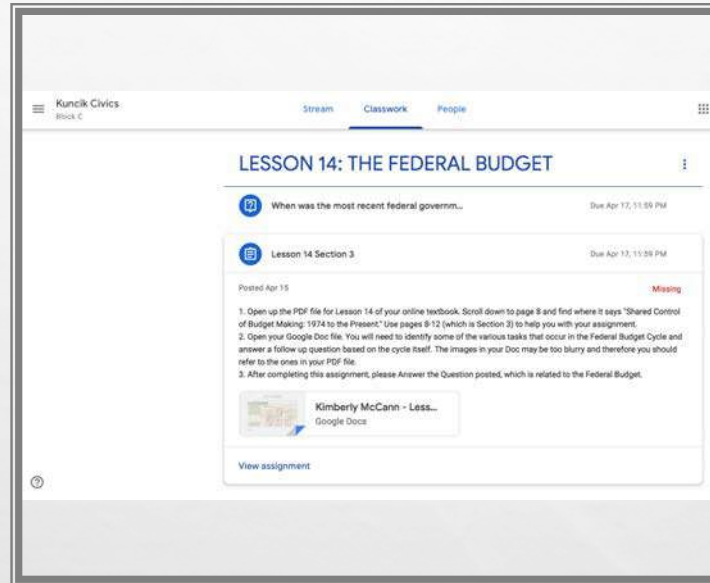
Kuncik Civics
Block C

Stream Classwork People

LESSON 14: THE FEDERAL BUDGET

When was the most recent federal governm...

Due Apr 17, 11:59 PM

Lesson 14 Section 3

Due Apr 17, 11:59 PM

Posted Apr 15

Missing

1. Open up the PDF file for Lesson 14 of your online textbook. Scroll down to page 8 and find where it says "Shared Control of Budget Making: 1974 to the Present." Use pages 8-12 (which is Section 3) to help you with your assignment.
2. Open your Google Doc file. You will need to identify some of the various tasks that occur in the Federal Budget Cycle and answer a follow up question based on the cycle itself. The images in your Doc may be too blurry and therefore you should refer to the ones in your PDF file.
3. After completing this assignment, please Answer the Question posted, which is related to the Federal Budget.

Kimberly McCann - Less...
Google Docs

View assignment